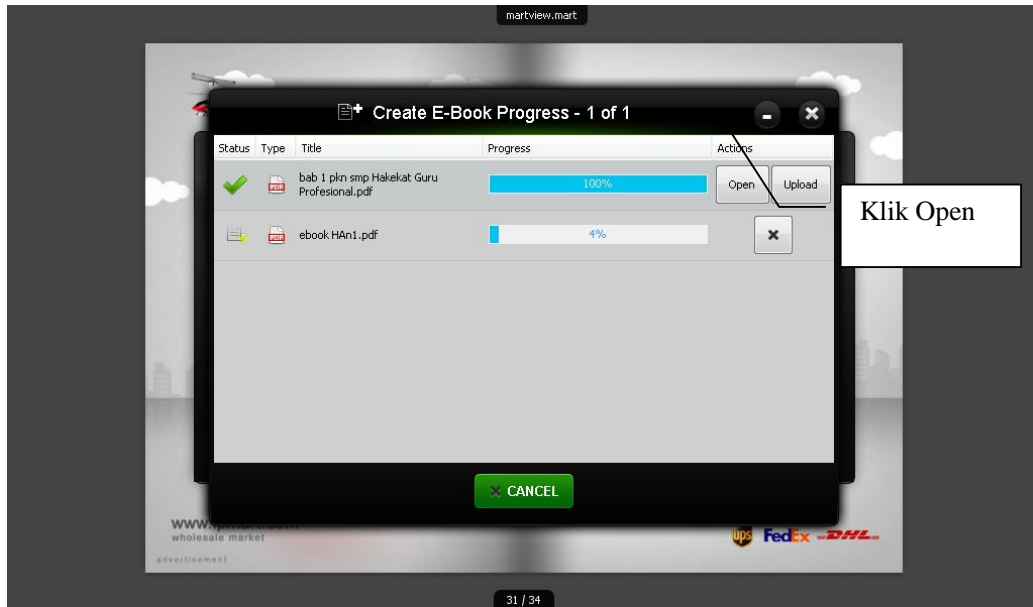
martview.mart

Create E-Book Progress - 1 of 1

| Status | Type | Title | Progress | Actions |
|---|---|---|---|---|
| | | bab 1 pkn smp Hakekat Guru Profesional.pdf | 100% | Open Upload |
| | | ebook HAn1.pdf | 4% | |

Klik Open

CANCEL

www.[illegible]
wholesale market
advertisement

ups FedEx DHL

31 / 34